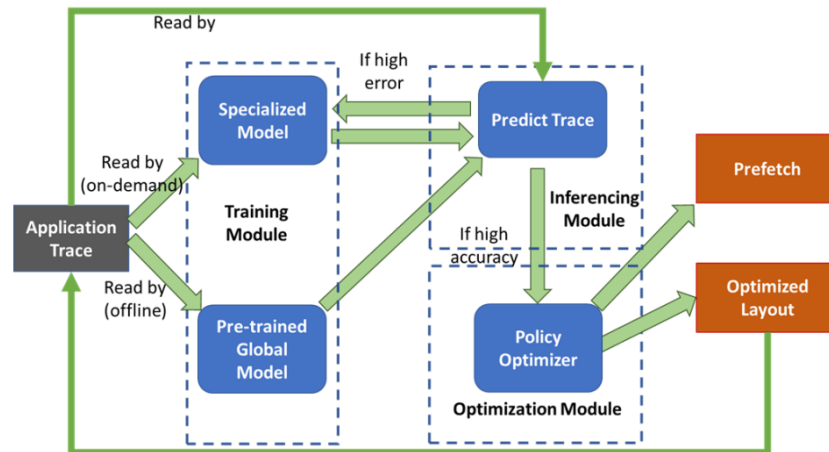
Read by

If high error

Specialized Model

Predict Trace

Read by (on-demand)

Prefetch

Training Module

Inferencing Module

Application Trace

If high accuracy

Read by (offline)

Optimized Layout

Pre-trained Global Model

Policy Optimizer

Optimization Module